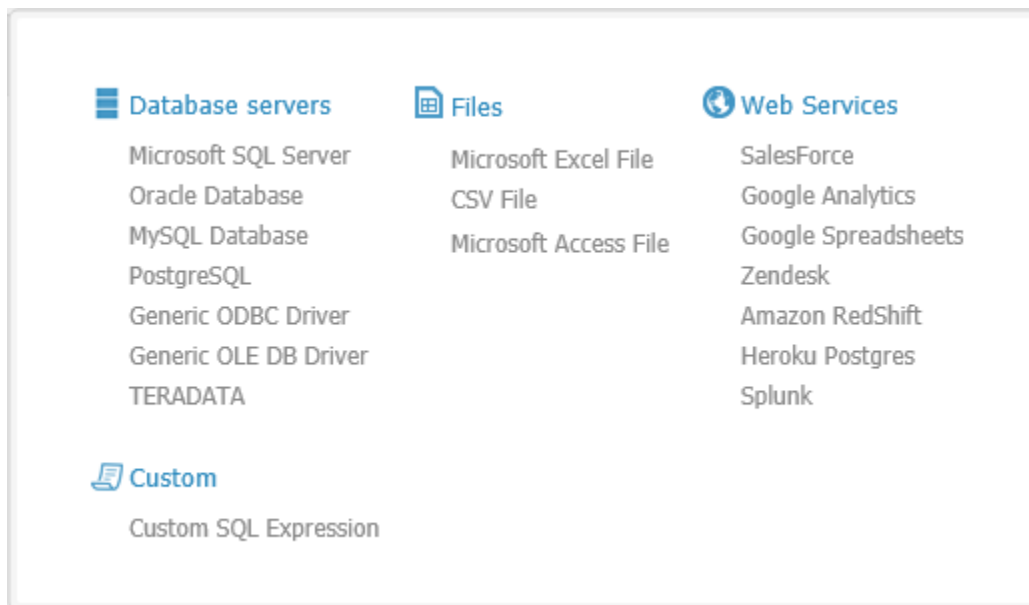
Database servers
Microsoft SQL Server
Oracle Database
MySQL Database
PostgreSQL
Generic ODBC Driver
Generic OLE DB Driver
TERADATA

Files
Microsoft Excel File
CSV File
Microsoft Access File

Web Services
SalesForce
Google Analytics
Google Spreadsheets
Zendesk
Amazon RedShift
Heroku Postgres
Splunk

Custom
Custom SQL Expression